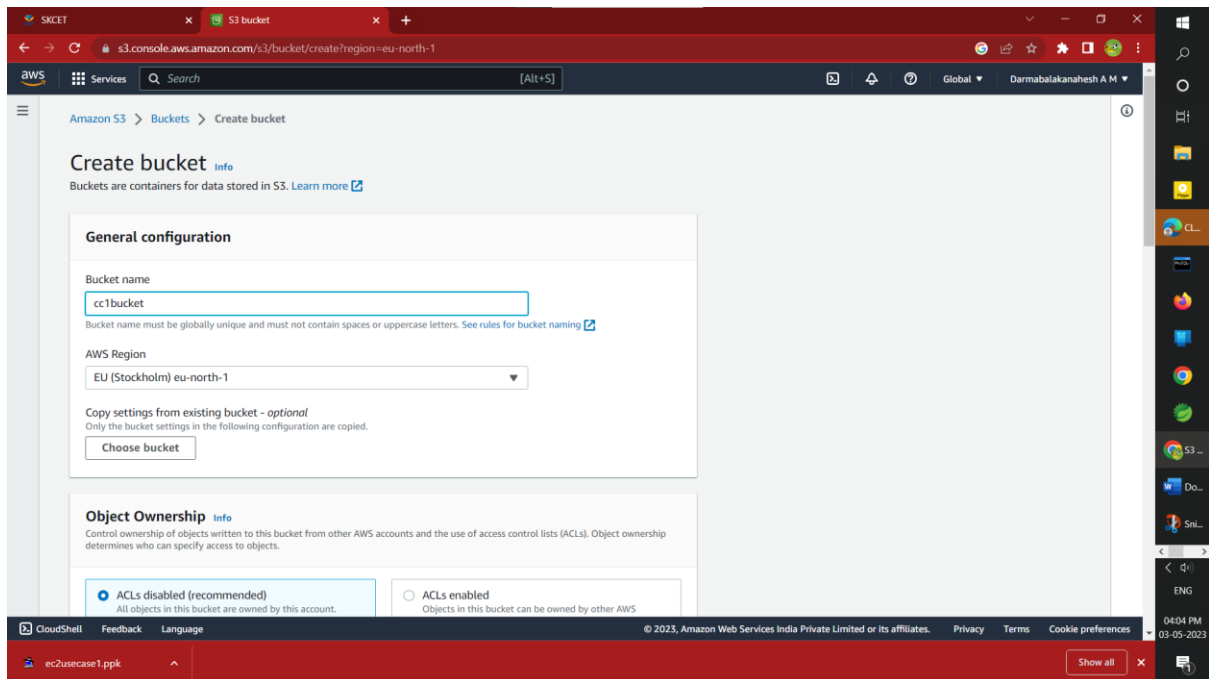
SKCET ×
S3 bucket ×
+
s3.console.aws.amazon.com/s3/bucket/create?region=eu-north-1
aws
Services
Search
[Alt+S]
Global ▼
Darmabalakanahesh A M ▼

Amazon S3 > Buckets > Create bucket

Create bucket Info
Buckets are containers for data stored in S3. Learn more

General configuration

Bucket name
cc1bucket
Bucket name must be globally unique and must not contain spaces or uppercase letters. See rules for bucket naming

AWS Region
EU (Stockholm) eu-north-1

Copy settings from existing bucket - optional
Only the bucket settings in the following configuration are copied.
Choose bucket

Object Ownership Info
Control ownership of objects written to this bucket from other AWS accounts and the use of access control lists (ACLs). Object ownership determines who can specify access to objects.

ACLs disabled (recommended)
All objects in this bucket are owned by this account.

ACLs enabled
Objects in this bucket can be owned by other AWS

CloudShell Feedback Language
© 2023, Amazon Web Services India Private Limited or its affiliates. Privacy Terms Cookie preferences

ec2usecase1.ppk
Show all
×

Cl...
S3 ...
Do...
Sni...
ENG
04:04 PM
03-05-2023